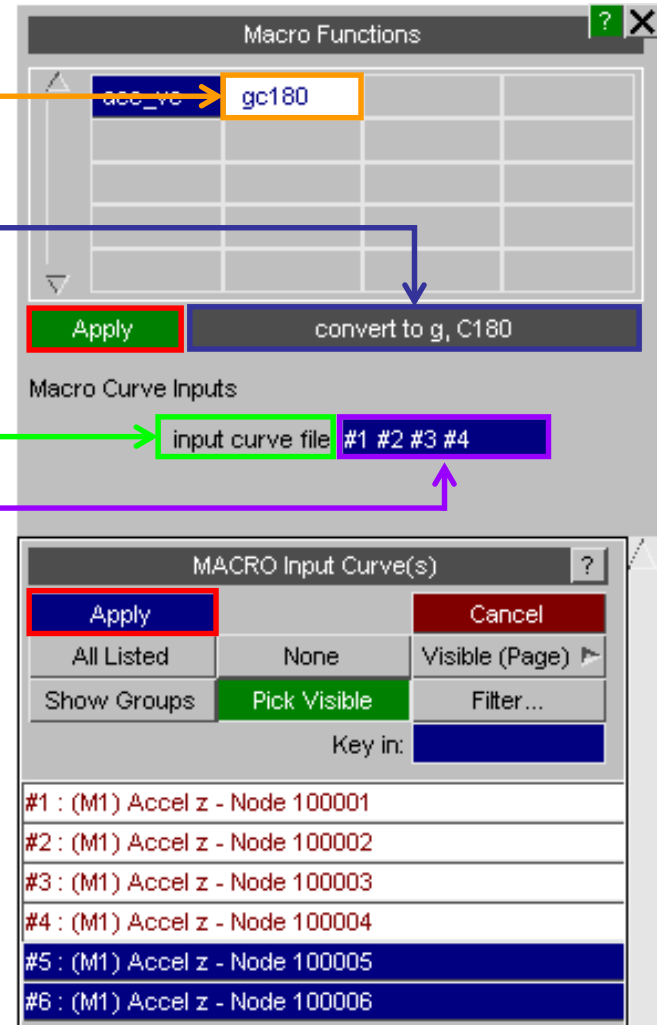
Macro Functions

?

acc_vc

gc180

Apply

convert to g, C180

Macro Curve Inputs

input curve file

#1 #2 #3 #4

MACRO Input Curve(s)

?

Apply

Cancel

All Listed

None

Visible (Page)

Show Groups

Pick Visible

Filter...

Key in:

#1 : (M1) Accel z - Node 100001

#2 : (M1) Accel z - Node 100002

#3 : (M1) Accel z - Node 100003

#4 : (M1) Accel z - Node 100004

#5 : (M1) Accel z - Node 100005

#6 : (M1) Accel z - Node 100006